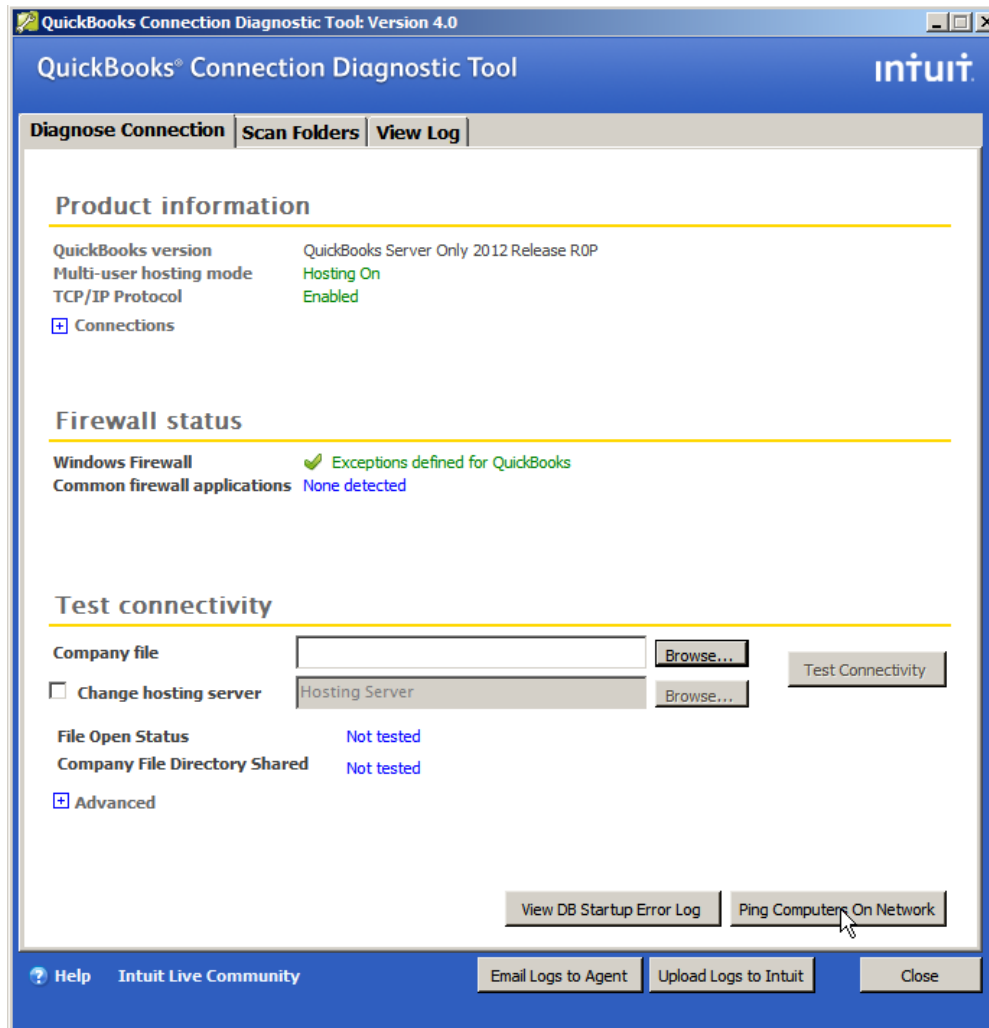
QuickBooks Connection Diagnostic Tool: Version 4.0

QuickBooks® Connection Diagnostic Tool

intuit.

Diagnose Connection | Scan Folders | View Log

Product information

QuickBooks version QuickBooks Server Only 2012 Release R0P
Multi-user hosting mode Hosting On
TCP/IP Protocol Enabled

+ Connections

Firewall status

Windows Firewall Exceptions defined for QuickBooks
Common firewall applications None detected

Test connectivity

Company file Browse...
Change hosting server Hosting Server Browse...
Test Connectivity

File Open Status Not tested
Company File Directory Shared Not tested

+ Advanced

View DB Startup Error Log
Ping Computers On Network

Help Intuit Live Community
Email Logs to Agent
Upload Logs to Intuit
Close